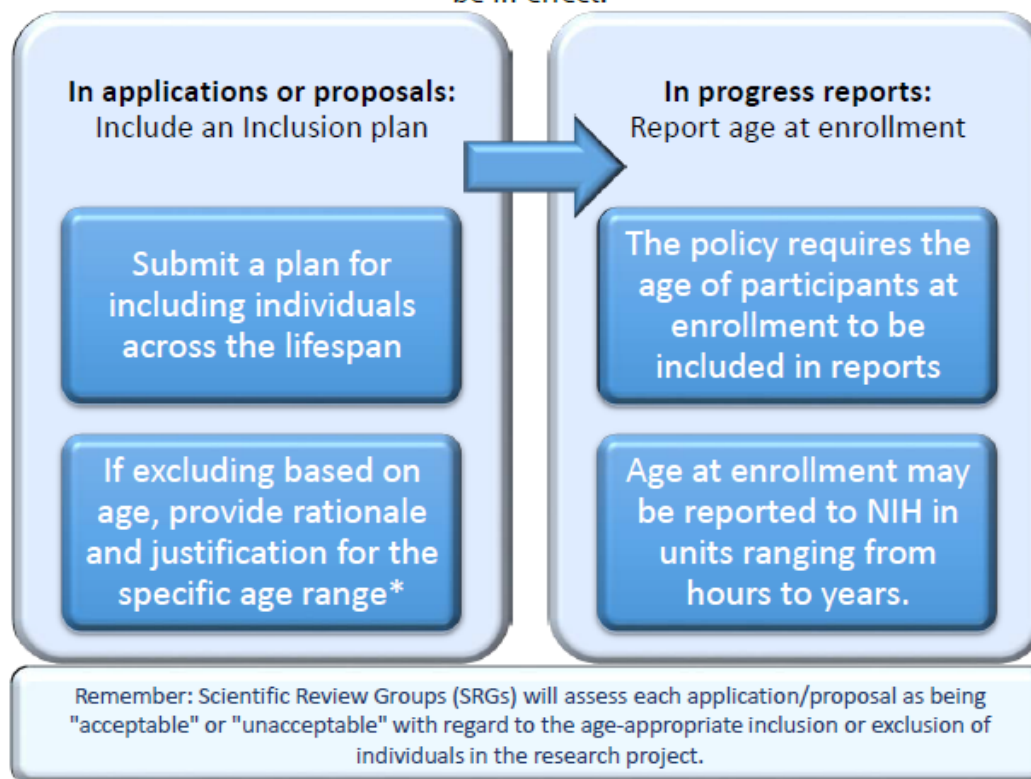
be in effect.

In applications or proposals:
Include an Inclusion plan

Submit a plan for including individuals across the lifespan

If excluding based on age, provide rationale and justification for the specific age range*

In progress reports:
Report age at enrollment

The policy requires the age of participants at enrollment to be included in reports

Age at enrollment may be reported to NIH in units ranging from hours to years.

Remember: Scientific Review Groups (SRGs) will assess each application/proposal as being "acceptable" or "unacceptable" with regard to the age-appropriate inclusion or exclusion of individuals in the research project.